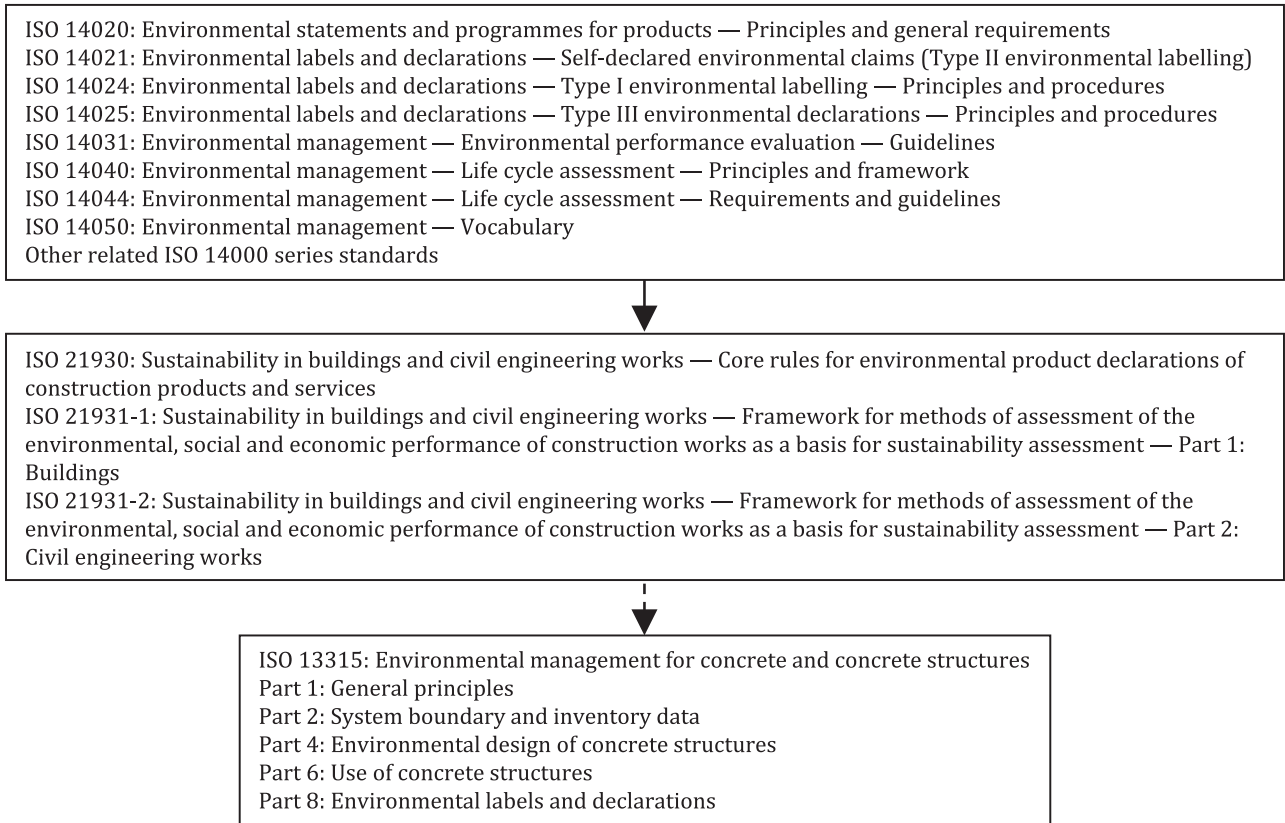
ISO 14020: Environmental statements and programmes for products — Principles and general requirements
ISO 14021: Environmental labels and declarations — Self-declared environmental claims (Type II environmental labelling)
ISO 14024: Environmental labels and declarations — Type I environmental labelling — Principles and procedures
ISO 14025: Environmental labels and declarations — Type III environmental declarations — Principles and procedures
ISO 14031: Environmental management — Environmental performance evaluation — Guidelines
ISO 14040: Environmental management — Life cycle assessment — Principles and framework
ISO 14044: Environmental management — Life cycle assessment — Requirements and guidelines
ISO 14050: Environmental management — Vocabulary
Other related ISO 14000 series standards

ISO 21930: Sustainability in buildings and civil engineering works — Core rules for environmental product declarations of construction products and services
ISO 21931-1: Sustainability in buildings and civil engineering works — Framework for methods of assessment of the environmental, social and economic performance of construction works as a basis for sustainability assessment — Part 1: Buildings
ISO 21931-2: Sustainability in buildings and civil engineering works — Framework for methods of assessment of the environmental, social and economic performance of construction works as a basis for sustainability assessment — Part 2: Civil engineering works

ISO 13315: Environmental management for concrete and concrete structures
Part 1: General principles
Part 2: System boundary and inventory data
Part 4: Environmental design of concrete structures
Part 6: Use of concrete structures
Part 8: Environmental labels and declarations